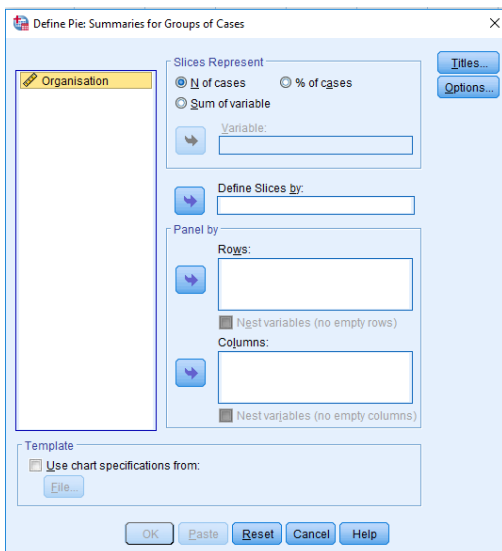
Define Pie: Summaries for Groups of Cases

Organisation

Slices Represent
N of cases
% of cases
Sum of variable
Variable:

Define Slices by:

Panel by
Rows:
Nest variables (no empty rows)
Columns:
Nest variables (no empty columns)

Titles...
Options...

Template
Use chart specifications from:
File...

OK Paste Reset Cancel Help